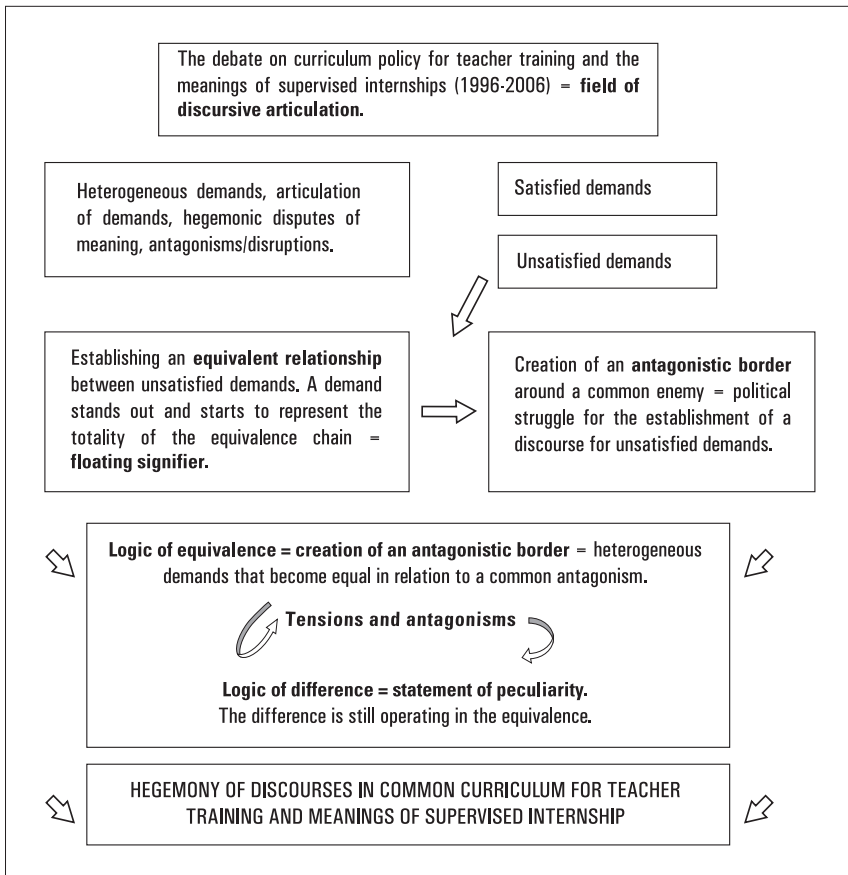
The debate on curriculum policy for teacher training and the meanings of supervised internships (1996-2006) = **field of discursive articulation.**

Heterogeneous demands, articulation of demands, hegemonic disputes of meaning, antagonisms/disruptions.

Satisfied demands

Unsatisfied demands

Establishing an **equivalent relationship** between unsatisfied demands. A demand stands out and starts to represent the totality of the equivalence chain = **floating signifier.**

Creation of an **antagonistic border** around a common enemy = political struggle for the establishment of a discourse for unsatisfied demands.

**Logic of equivalence = creation of an antagonistic border** = heterogeneous demands that become equal in relation to a common antagonism.

**Tensions and antagonisms**

**Logic of difference = statement of peculiarity.**
The difference is still operating in the equivalence.

HEGEMONY OF DISCOURSES IN COMMON CURRICULUM FOR TEACHER TRAINING AND MEANINGS OF SUPERVISED INTERNSHIP